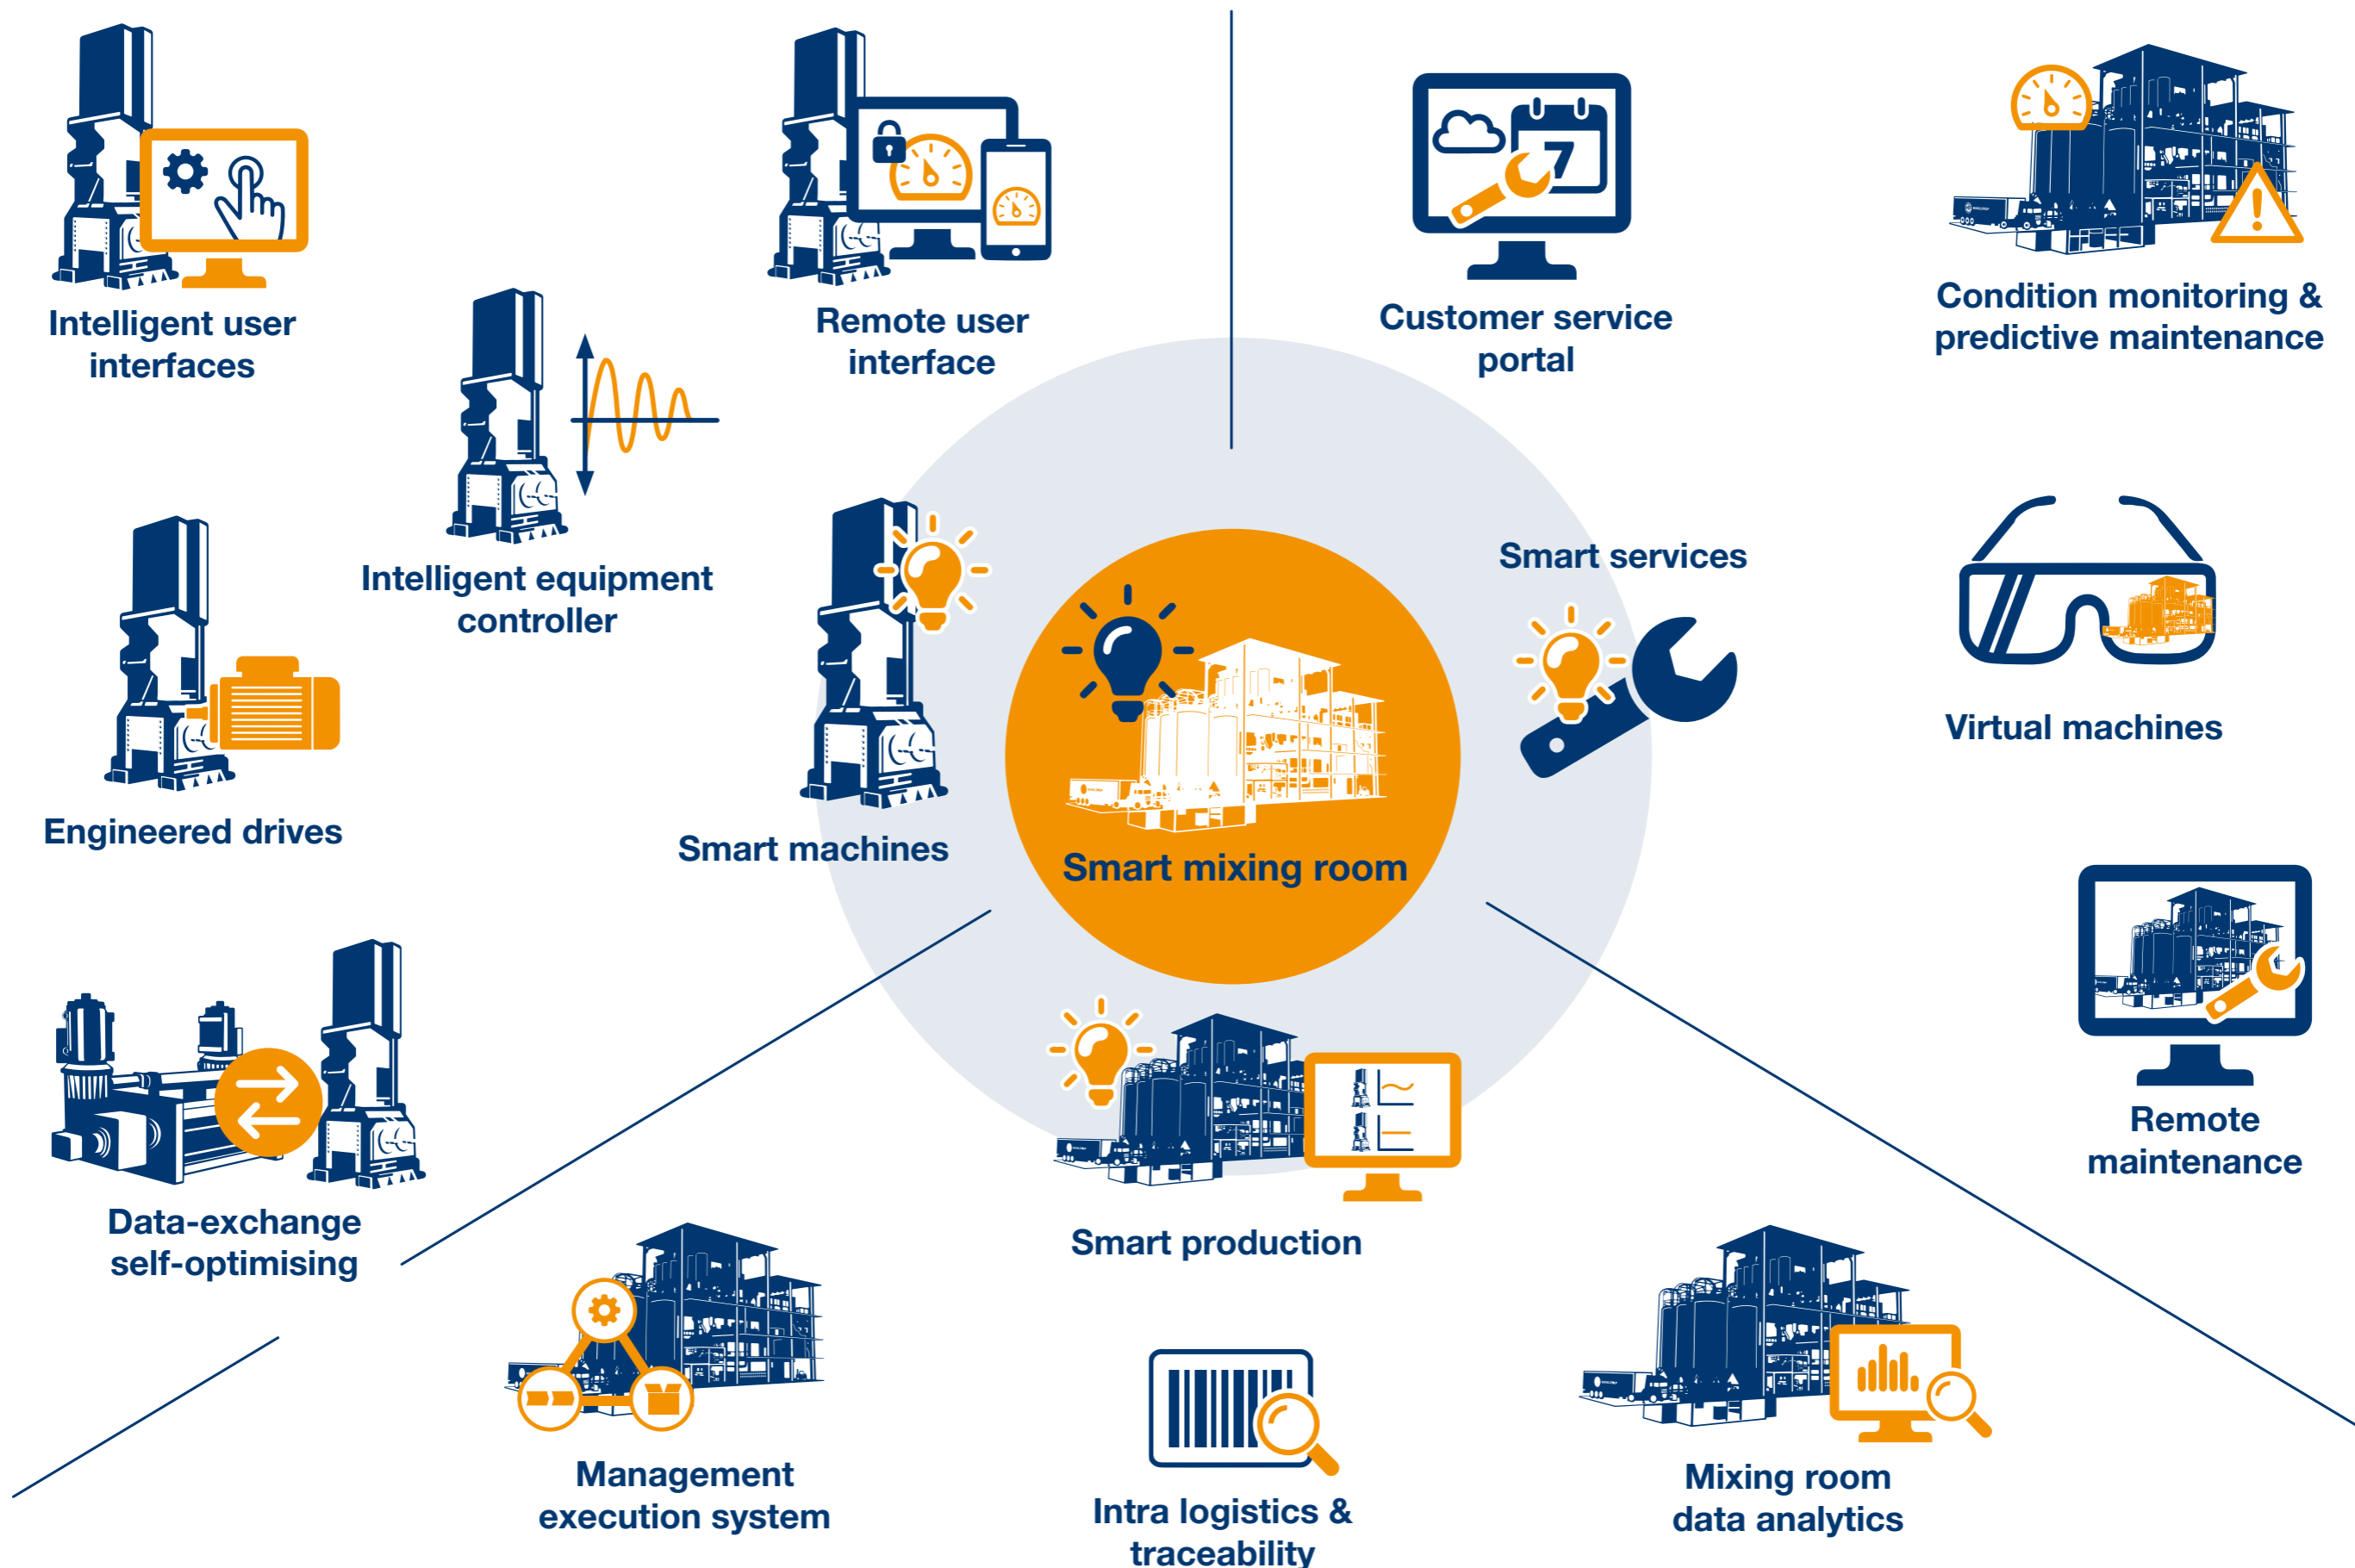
Intelligent user interfaces

Remote user interface

Customer service portal

Condition monitoring & predictive maintenance

Intelligent equipment controller

Smart services

Virtual machines

Engineered drives

Smart machines

Smart mixing room

Remote maintenance

Data-exchange self-optimising

Smart production

Management execution system

Intra logistics & traceability

Mixing room data analytics